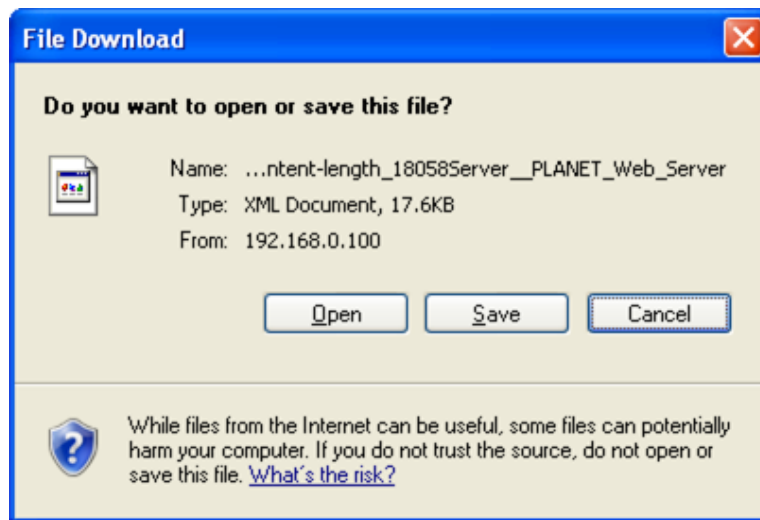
File Download

Do you want to open or save this file?

Name: ...ntent-length_18058Server__PLANET_Web_Server
Type: XML Document, 17.6KB
From: 192.168.0.100

Open
Save
Cancel

While files from the Internet can be useful, some files can potentially harm your computer. If you do not trust the source, do not open or save this file. What's the risk?